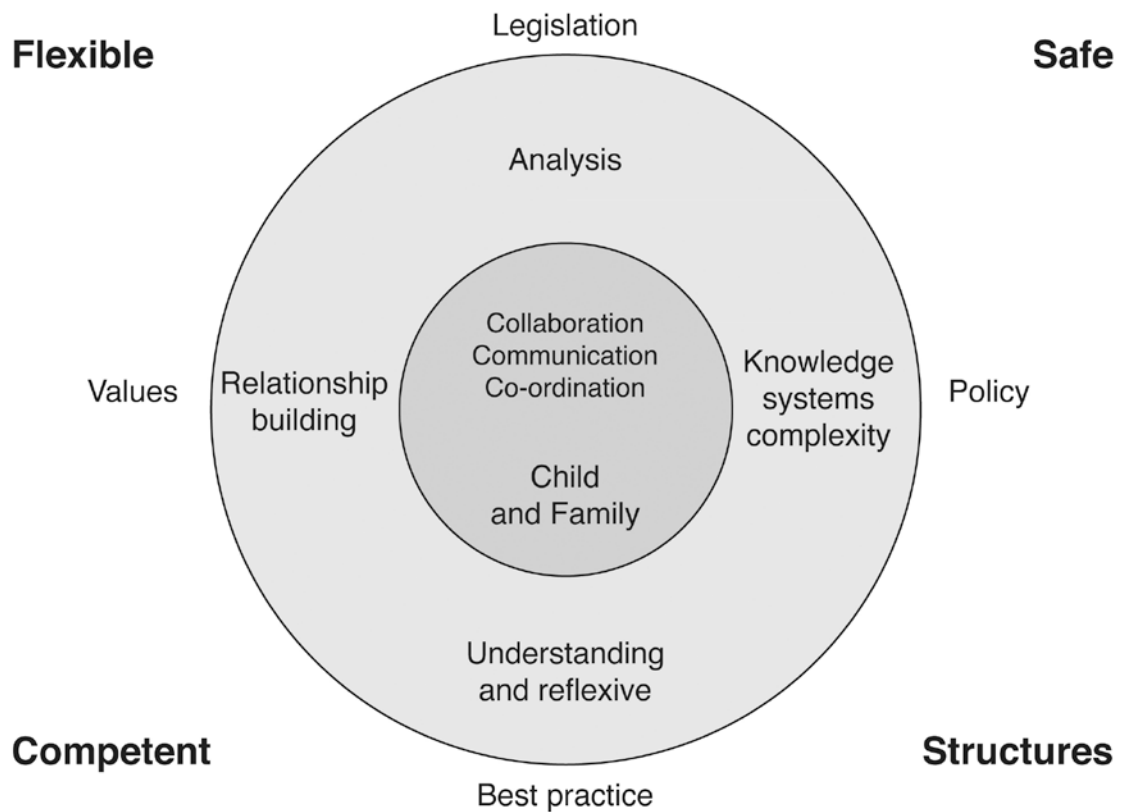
Flexible

Legislation

Safe

Analysis

Collaboration
Communication
Co-ordination

Values

Relationship building

Knowledge systems complexity

Policy

Child and Family

Understanding and reflexive

Competent

Structures

Best practice